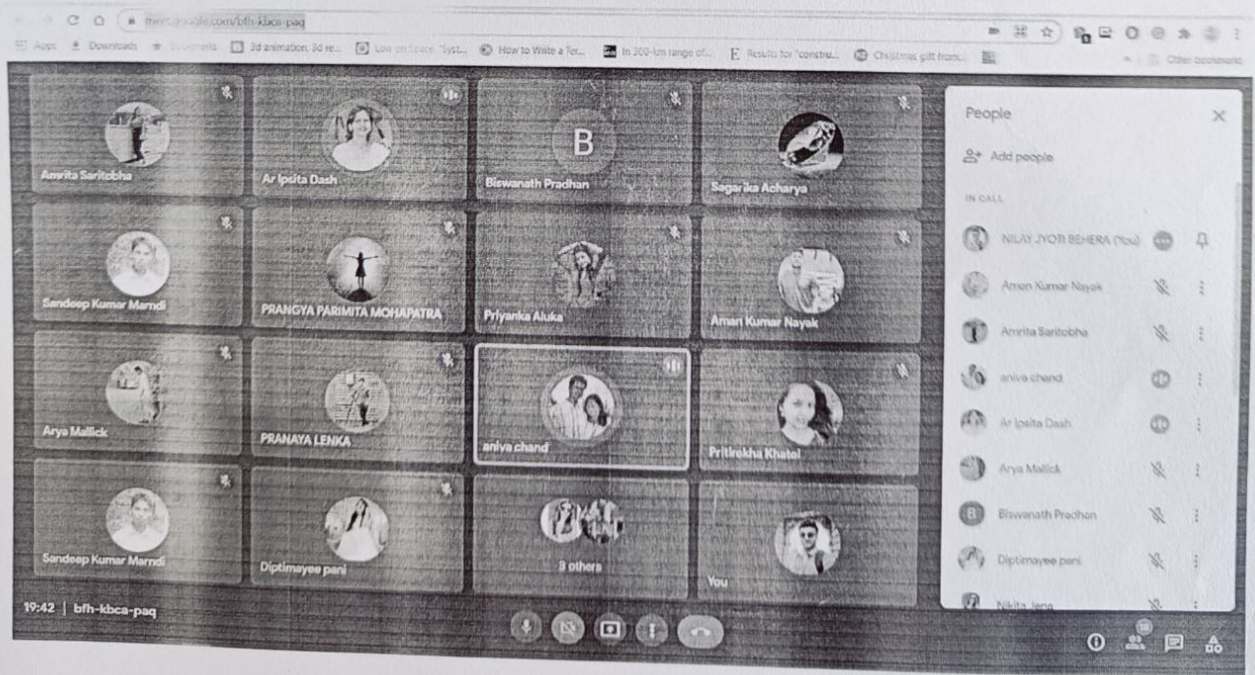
meet.google.com/bfh-kbca-paq

Apps Downloads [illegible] 3d animation, 3d re... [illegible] How to Write a Ter... In 300-km range of... Results for "constru... Christmas gift from... Other bookmarks

Amrita Saritobha
Ar Ipsita Dash
B
Biswanath Pradhan
Sagarika Acharya
Sandeep Kumar Mandi
PRANGYA PARIMITA MOHAPATRA
Priyanka Aluka
Aman Kumar Nayak
Arya Mallick
PRANAYA LENKA
aniva chand
Pritirekha Khatel
Sandeep Kumar Marndi
Diptimayee pani
3 others
You

19:42 | bfh-kbca-paq

People
Add people
IN CALL
NILAY JYOTI BEHERA (You)
Aman Kumar Nayak
Amrita Saritobha
aniva chand
Ar Ipsita Dash
Arya Mallick
B Biswanath Pradhan
Diptimayee pani
Nikita Jena

18